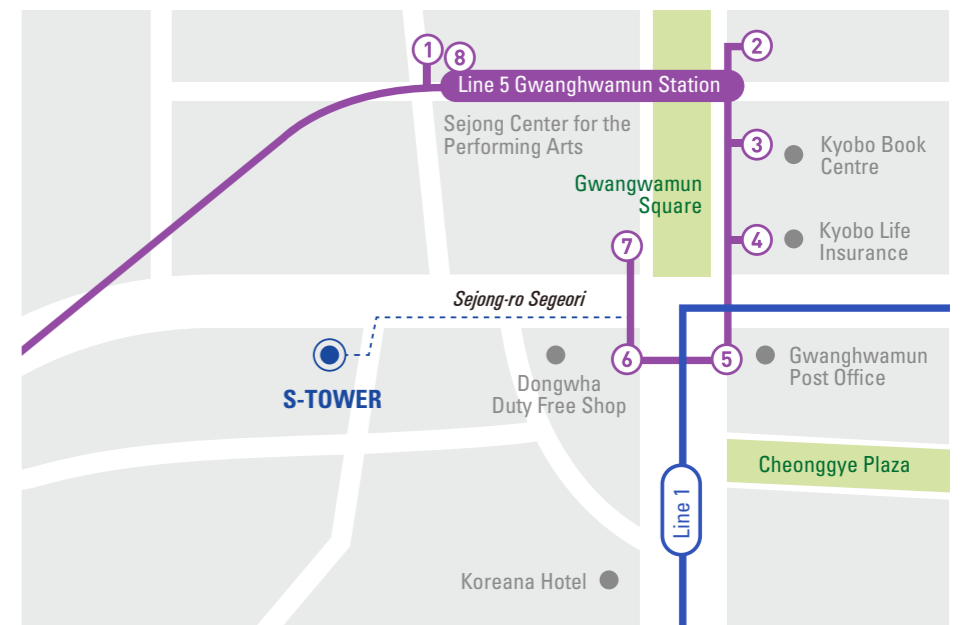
1
8
Line 5 Gwanghwamun Station
2
Sejong Center for the Performing Arts
3
Kyobo Book Centre
Gwangwamun Square
4
Kyobo Life Insurance
7
Sejong-ro Segeori
S-TOWER
6
Dongwha Duty Free Shop
5
Gwanghwamun Post Office
Cheonggye Plaza
Line 1
Koreana Hotel